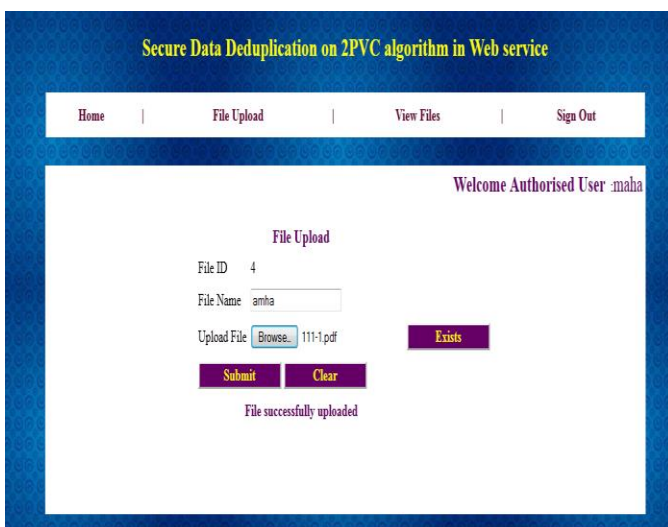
Secure Data Deduplication on 2PVC algorithm in Web service

Home | File Upload | View Files | Sign Out

Welcome Authorised User :maha

File Upload

File ID 4

File Name amha

Upload File Browse.. 111-1.pdf

Exists

Submit Clear

File successfully uploaded